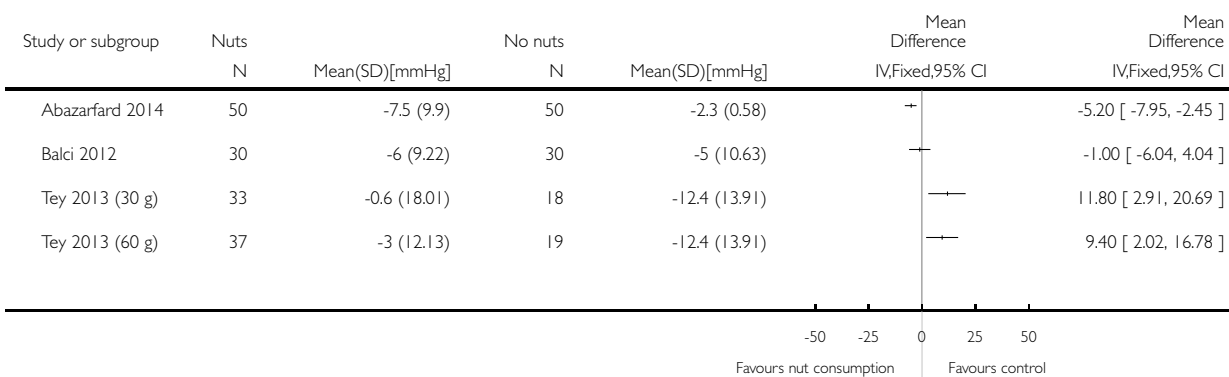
| Study or subgroup | Nuts N | Mean(SD)[mmHg] | No nuts N | Mean(SD)[mmHg] | Mean Difference IV,Fixed,95% CI | Mean Difference IV,Fixed,95% CI |
|---|---|---|---|---|---|---|
| Abazarfard 2014 | 50 | -7.5 (9.9) | 50 | -2.3 (0.58) | | -5.20 [ -7.95, -2.45 ] |
| Balci 2012 | 30 | -6 (9.22) | 30 | -5 (10.63) | | -1.00 [ -6.04, 4.04 ] |
| Tey 2013 (30 g) | 33 | -0.6 (18.01) | 18 | -12.4 (13.91) | | 11.80 [ 2.91, 20.69 ] |
| Tey 2013 (60 g) | 37 | -3 (12.13) | 19 | -12.4 (13.91) | | 9.40 [ 2.02, 16.78 ] |

-50 -25 0 25 50

Favours nut consumption Favours control